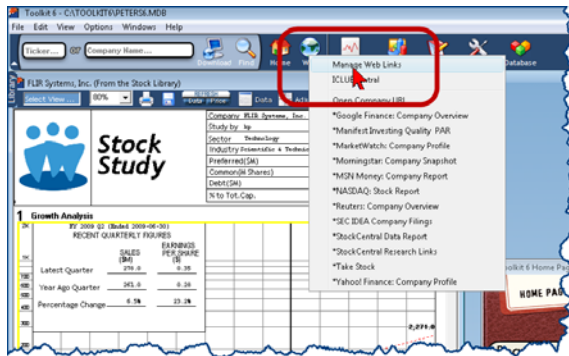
Toolkit 6 - C:\TOOLKIT6\PETERS6.MDB

File Edit View Options Windows Help

Ticker... Company Name...

Download Find Home Database

Library

FLIR Systems, Inc. (From the Stock Library)

Select View... 80% Data

Stock Study

Company FLIR Systems, Inc.
Study by bp
Sector Technology
Industry Scientific & Technic
Preferred($M)
Common(M Shares)
Debt($M)
% to Tot.Cap.

1 Growth Analysis

FY 2009 Q2 (Ended 2009-06-30)
RECENT QUARTERLY FIGURES

| | SALES ($M) | EARNINGS PER SHARE ($) |
|---|---|---|
| Latest Quarter | 270.0 | 0.35 |
| Year Ago Quarter | 241.0 | 0.26 |
| Percentage Change | 6.5% | 23.2% |

2K 1K 700 600 500 400 300

Manage Web Links
ICLUBcentral
Open Company URL
*Google Finance: Company Overview
*Manifest Investing Quality PAR
*MarketWatch: Company Profile
*Morningstar: Company Snapshot
*MSN Money: Company Report
*NASDAQ: Stock Report
*Reuters: Company Overview
*SEC IDEA Company Filings
*StockCentral Data Report
*StockCentral Research Links
*Take Stock
*Yahoo! Finance: Company Profile

Toolkit 6 Home Pa
HOME PA
2,271.0